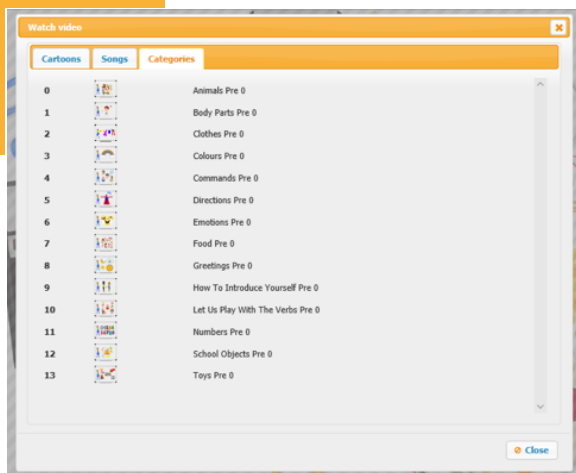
Watch video

Cartoons | Songs | Categories

| | |
|---|---|
| 0 | Animals Pre 0 |
| 1 | Body Parts Pre 0 |
| 2 | Clothes Pre 0 |
| 3 | Colours Pre 0 |
| 4 | Commands Pre 0 |
| 5 | Directions Pre 0 |
| 6 | Emotions Pre 0 |
| 7 | Food Pre 0 |
| 8 | Greetings Pre 0 |
| 9 | How To Introduce Yourself Pre 0 |
| 10 | Let Us Play With The Verbs Pre 0 |
| 11 | Numbers Pre 0 |
| 12 | School Objects Pre 0 |
| 13 | Toys Pre 0 |

Close